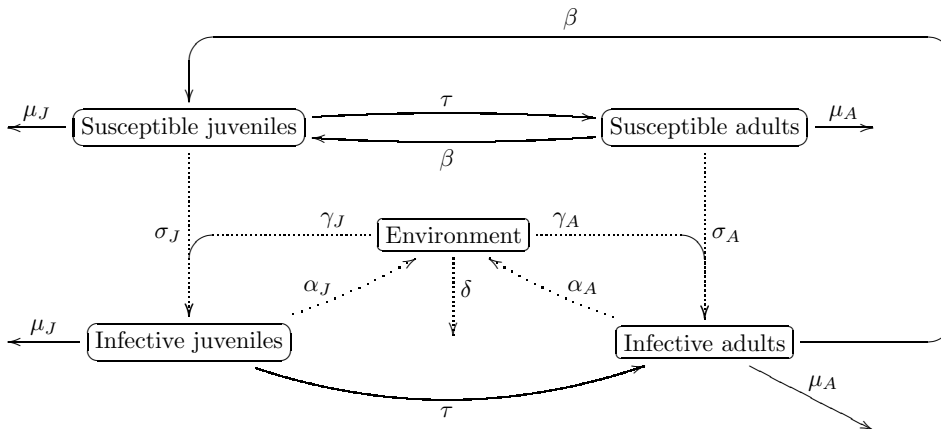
$\beta$

$\mu_J$ Susceptible juveniles $\tau$ Susceptible adults $\mu_A$

$\beta$

$\sigma_J$ $\gamma_J$ Environment $\gamma_A$ $\sigma_A$

$\alpha_J$ $\delta$ $\alpha_A$

$\mu_J$ Infective juveniles Infective adults

$\mu_A$

$\tau$